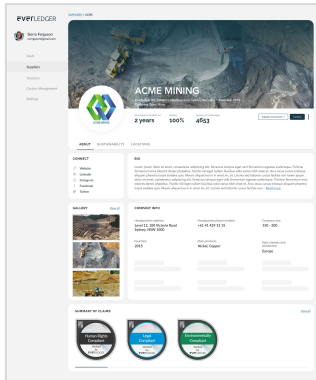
everledger

SUPPLIERS > ACME

Sierra Ferguson

Home

Suppliers

Products

Carbon Management

Settings

ACME MINING

2 years

100%

4553

ABOUT

SUSTAINABILITY

LOCATIONS

CONNECT

Website

LinkedIn

Instagram

Facebook

Twitter

BIO

GALLERY

COMPANY INFO

Level 12, 100 Victoria Road Sydney, NSW 2000

+61 41 424 11 11

150 - 200

2015

Nickel, Copper

Europe

SUMMARY OF CLAIMS

Human Rights Compliant

Legal Compliant

Environmentally Compliant